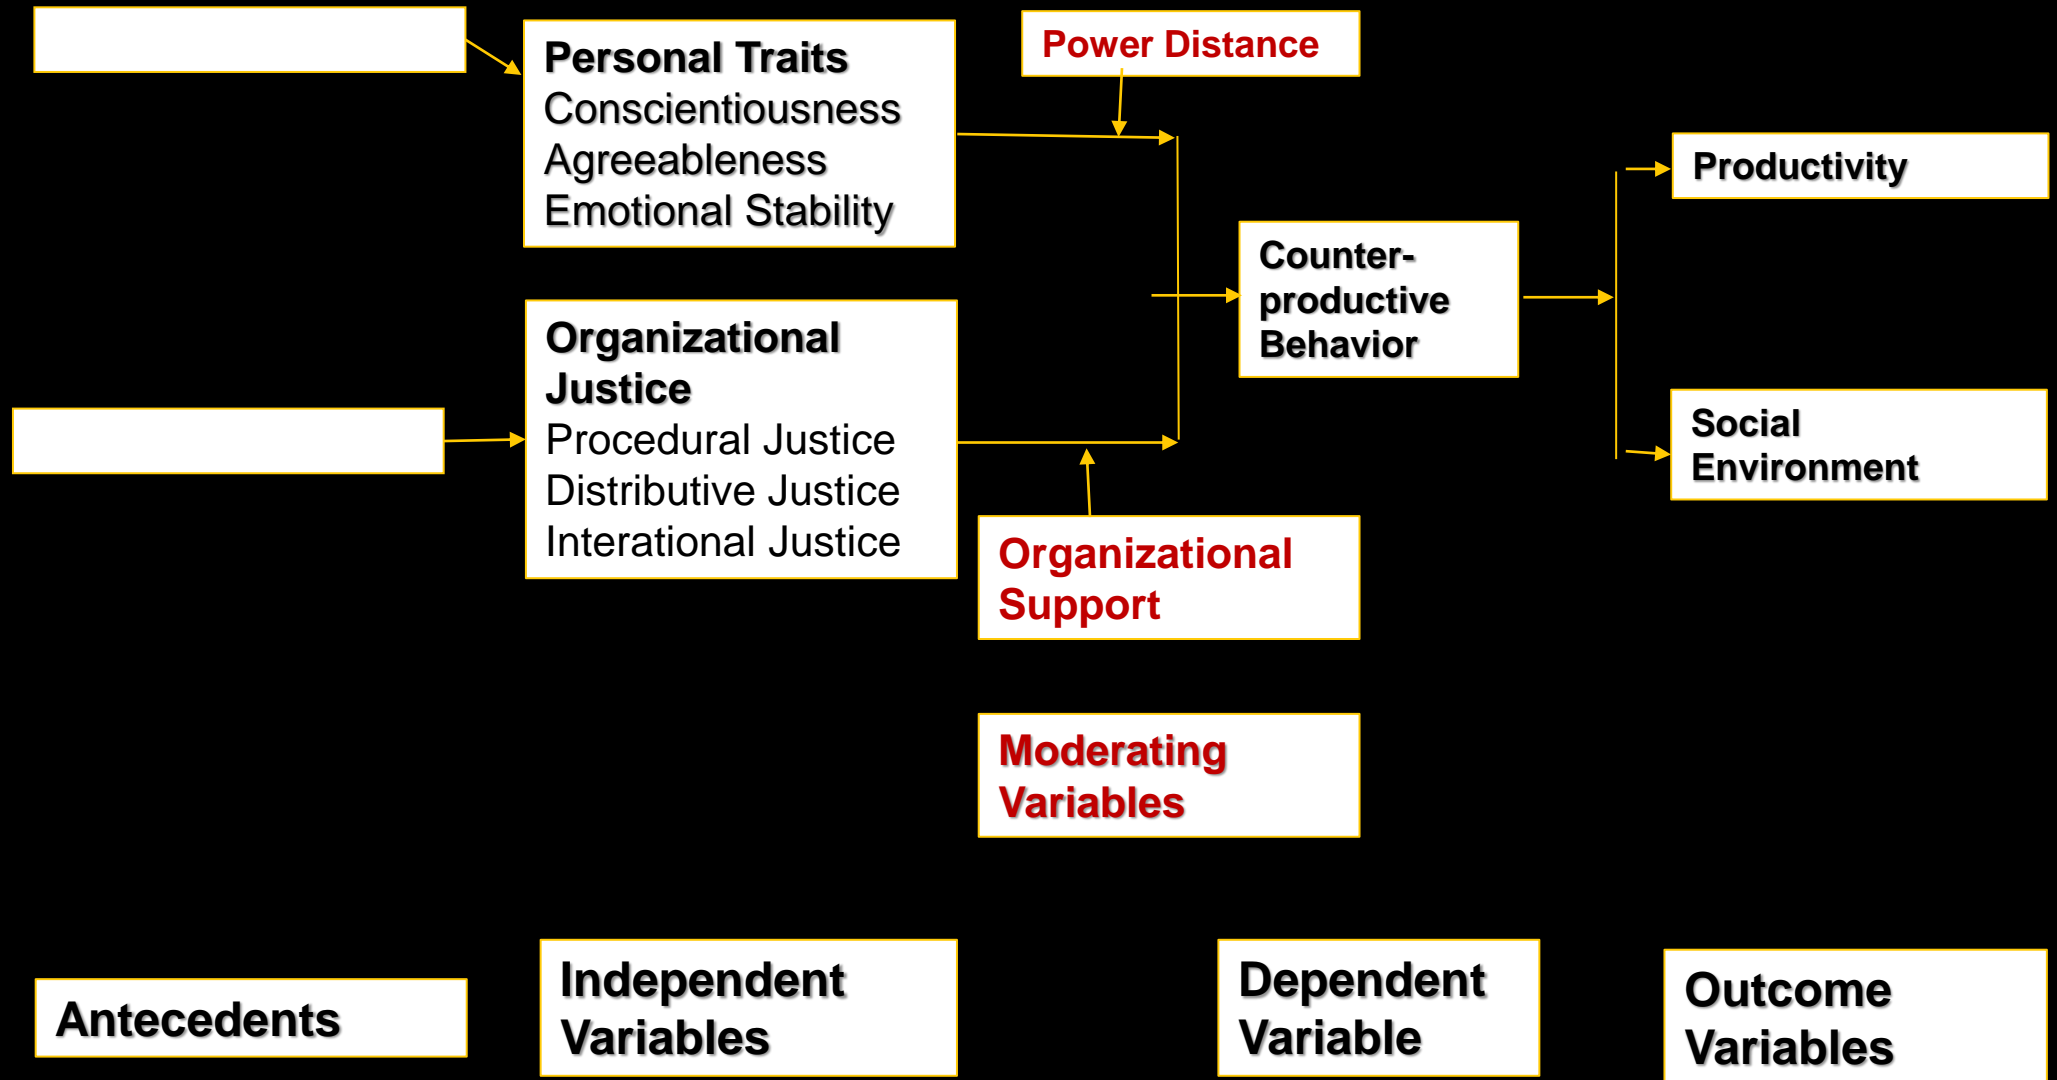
Personal Traits
Conscientiousness
Agreeableness
Emotional Stability

Power Distance

Productivity

Counter-productive Behavior

Organizational Justice
Procedural Justice
Distributive Justice
Interational Justice

Social Environment

Organizational Support

Moderating Variables

Antecedents

Independent Variables

Dependent Variable

Outcome Variables